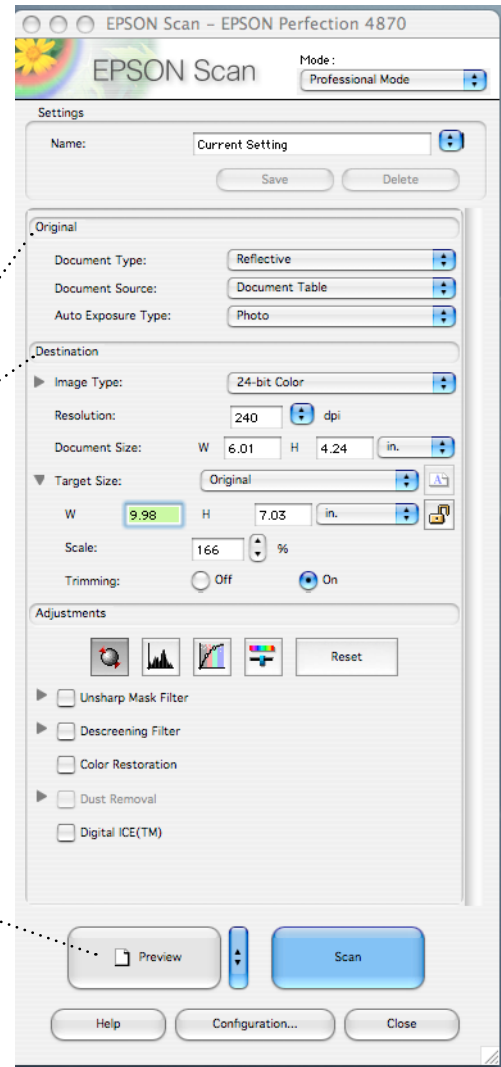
EPSON Scan – EPSON Perfection 4870

EPSON Scan

Mode:
Professional Mode

Settings

Name: Current Setting

Save
Delete

Original

Document Type: Reflective

Document Source: Document Table

Auto Exposure Type: Photo

Destination

Image Type: 24-bit Color

Resolution: 240 dpi

Document Size: W 6.01 H 4.24 in.

Target Size: Original

W 9.98 H 7.03 in.

Scale: 166 %

Trimming: Off On

Adjustments

Reset

Unsharp Mask Filter

Descreening Filter

Color Restoration

Dust Removal

Digital ICE(TM)

Preview

Scan

Help
Configuration...
Close